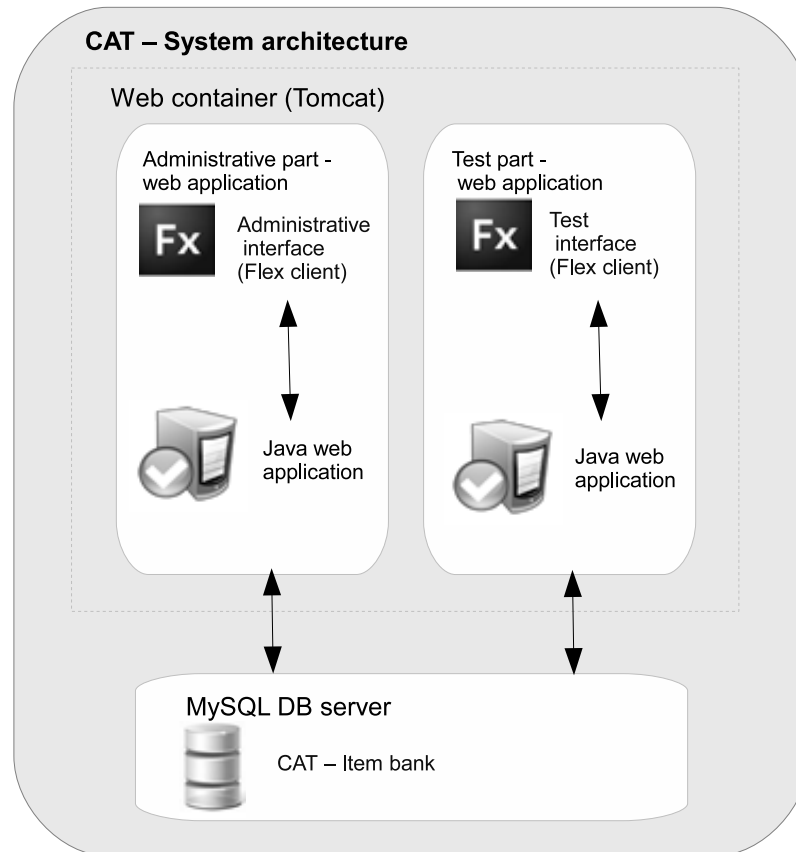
CAT – System architecture

Web container (Tomcat)

Administrative part - web application

Fx

Administrative interface (Flex client)

Java web application

Test part - web application

Fx

Test interface (Flex client)

Java web application

MySQL DB server

CAT – Item bank